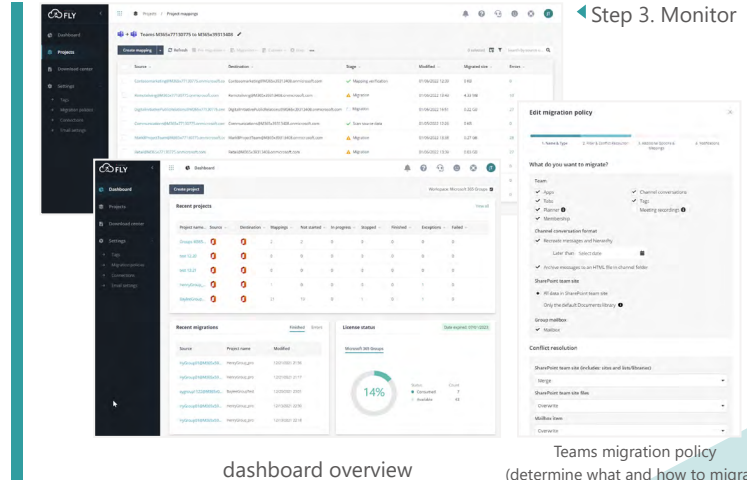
Step 3. Monitor

FLY
Dashboard
Projects
Download center
Settings
Tags
Migration policies
Connections
Email settings

Projects / Project mappings
Teams M365a77110775 to M365e39113400
Create mapping
Refresh

| Source | Destination | Stage | Modified | Migrated size | Errors |
|---|---|---|---|---|---|
| | | Mapping verification | | | |
| | | Migration | | | |
| | | Migration | | | |
| | | Scan source data | | | |
| | | Migration | | | |
| | | Migration | | | |

FLY
Dashboard
Projects
Download center
Settings
Tags
Migration policies
Connections
Email settings

Dashboard
Create project
Workspace: Microsoft 365 Groups
Recent projects
View all

| Project name | Source | Destination | Mappings | Not started | In progress | Stopped | Finished | Exceptions | Failed |
|---|---|---|---|---|---|---|---|---|---|
| Groups (M365... | | | 2 | 2 | 0 | 0 | 0 | 0 | 0 |
| test 12.20 | | | 0 | 0 | 0 | 0 | 0 | 0 | 0 |
| test 12.21 | | | 0 | 0 | 0 | 0 | 0 | 0 | 0 |
| Henrybiosq... | | | 1 | 0 | 0 | 0 | 1 | 0 | 0 |
| DigitalGroup... | | | 11 | 11 | 0 | 0 | 0 | 0 | 0 |

Recent migrations
Finished Errors
Source Project name Modified

License status
Date expired: 07/01/2023
Microsoft 365 Groups
14%
Status Count
Consumed 7
Available 43

Edit migration policy
1. General type 2. Filter & Conflict resolution 3. Additional Optional Mappings 4. Notifications
What do you want to migrate?
Team
Apps
Channel conversations
Tabs
Tags
Planner
Meeting recordings
Membership
Channel conversation format
Recreate messages and hierarchy
Later than: Select date
Archive messages as an HTML file in channel folder
SharePoint team site
All data in SharePoint team site
Only the default Documents library
Group mailbox
Mailbox
Conflict resolution
SharePoint team site (includes: sites and lists/libraries)
Merge
SharePoint team site files
Overwrite
Mailbox items
Overwrite

dashboard overview

Teams migration policy
(determine what and how to migra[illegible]